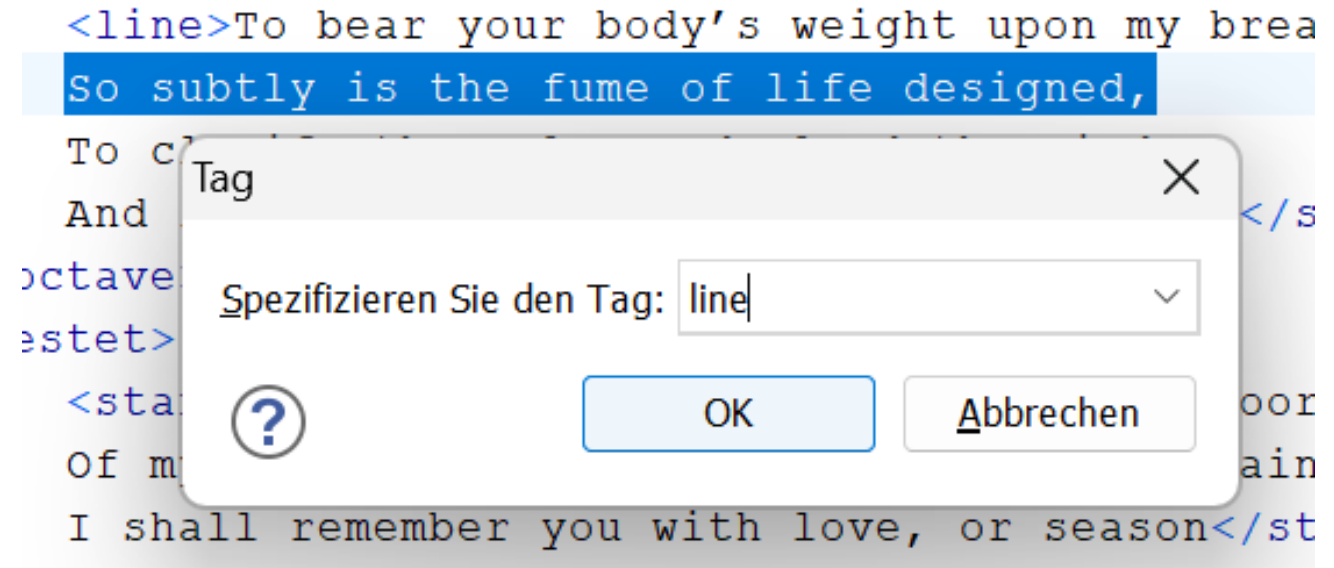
<line>To bear your body's weight upon my brea
So subtly is the fume of life designed,
To cl
And </s
octave
estet>
<sta oor
Of m ain
I shall remember you with love, or season</st

Tag
Spezifizieren Sie den Tag: line
?
OK
Abbrechen